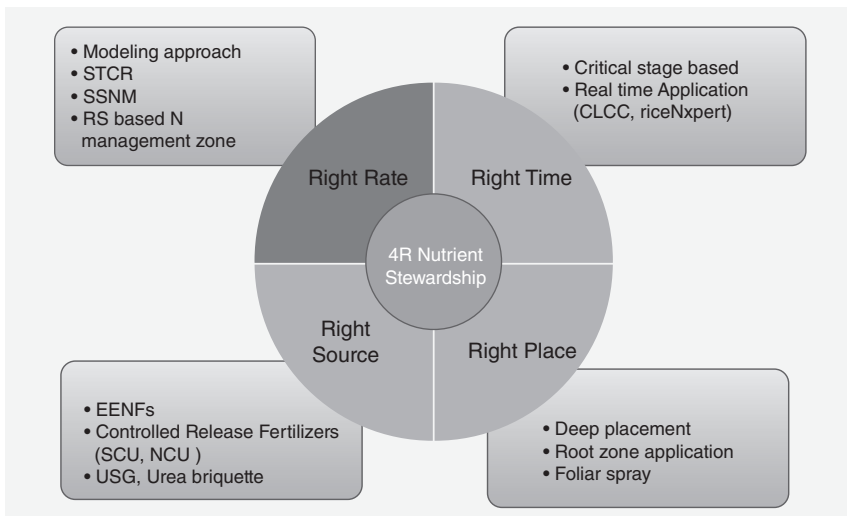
• Modeling approach
• STCR
• SSNM
• RS based N management zone

• Critical stage based
• Real time Application (CLCC, riceNxpert)

Right Rate

Right Time

4R Nutrient Stewardship

Right Source

Right Place

• EENFs
• Controlled Release Fertilizers (SCU, NCU )
• USG, Urea briquette

• Deep placement
• Root zone application
• Foliar spray